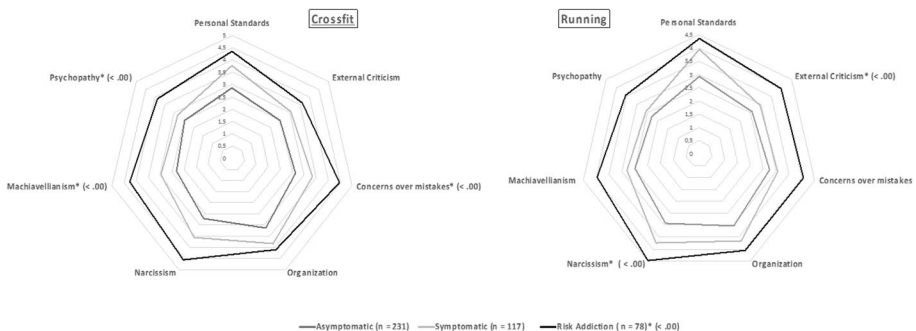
Crossfit

Personal Standards

5
4.5
4
3.5
3
2.5
2
1.5
1
0.5
0

External Criticism

Concerns over mistakes* (< .00)

Organization

Narcissism

Machiavellianism* (< .00)

Psychopathy* (< .00)

Running

Personal Standards

4.5
4
3.5
3
2.5
2
1.5
1
0.5
0

External Criticism* (< .00)

Concerns over mistakes

Organization

Narcissism* (< .00)

Machiavellianism

Psychopathy

Asymptomatic (n = 231) Symptomatic (n = 117) Risk Addiction (n = 78)* (< .00)